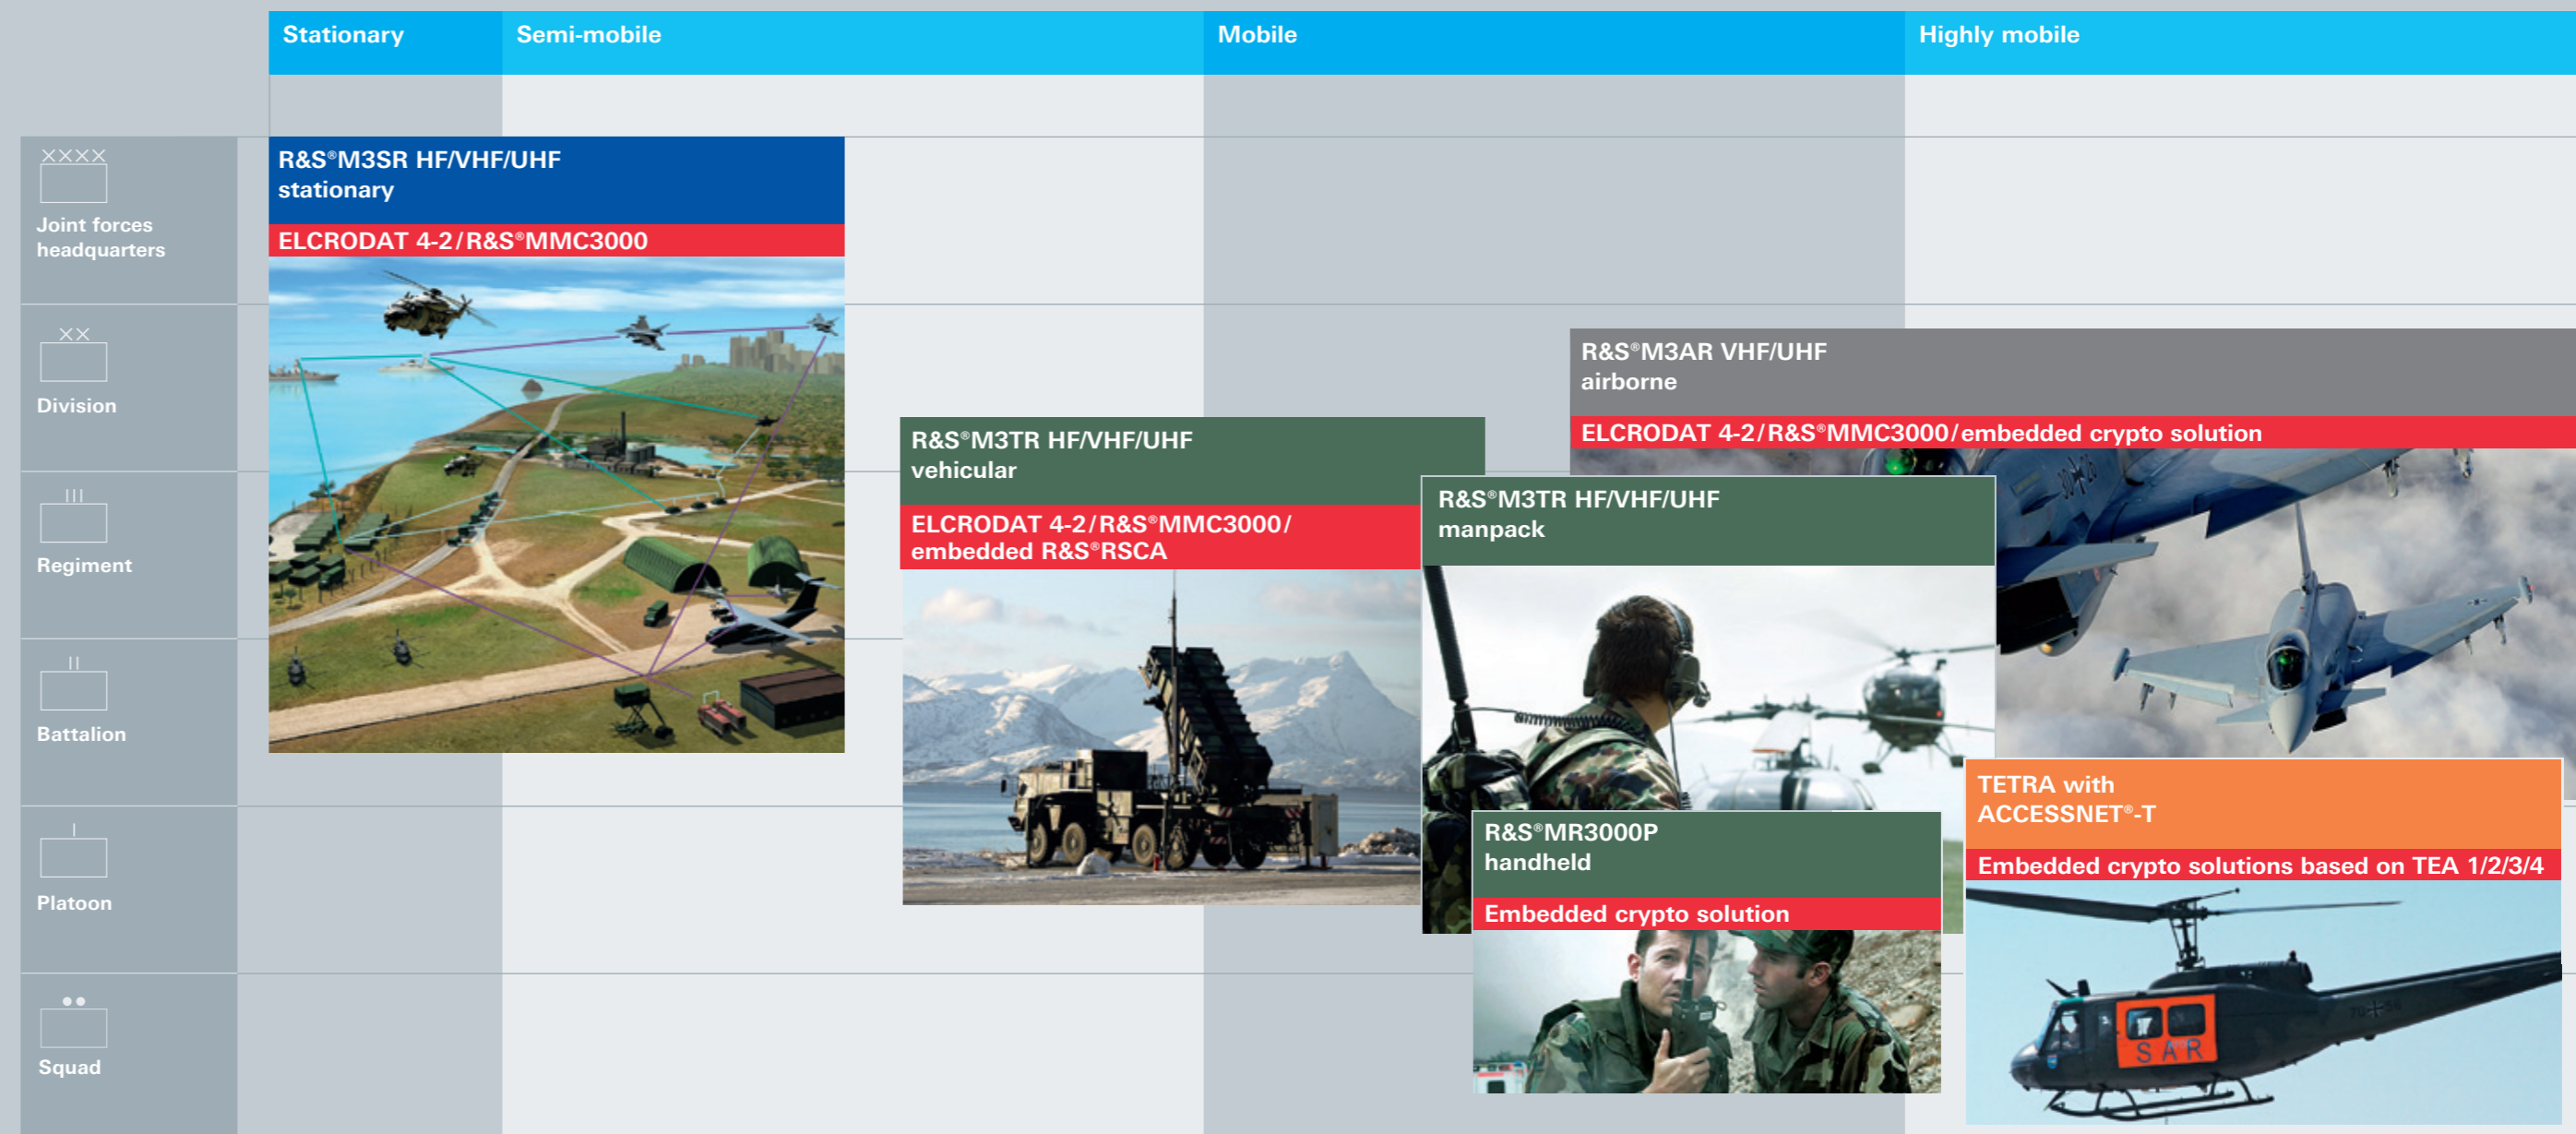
Stationary Semi-mobile Mobile Highly mobile

XXXX
Joint forces headquarters

XX
Division

III
Regiment

II
Battalion

I
Platoon

••
Squad

R&S®M3SR HF/VHF/UHF stationary

ELCRODAT 4-2 / R&S®MMC3000

R&S®M3AR VHF/UHF airborne

ELCRODAT 4-2 / R&S®MMC3000 / embedded crypto solution

R&S®M3TR HF/VHF/UHF vehicular

ELCRODAT 4-2 / R&S®MMC3000 / embedded R&S®RSCA

R&S®M3TR HF/VHF/UHF manpack

R&S®MR3000P handheld

Embedded crypto solution

TETRA with ACCESSNET®-T

Embedded crypto solutions based on TEA 1/2/3/4

SAR